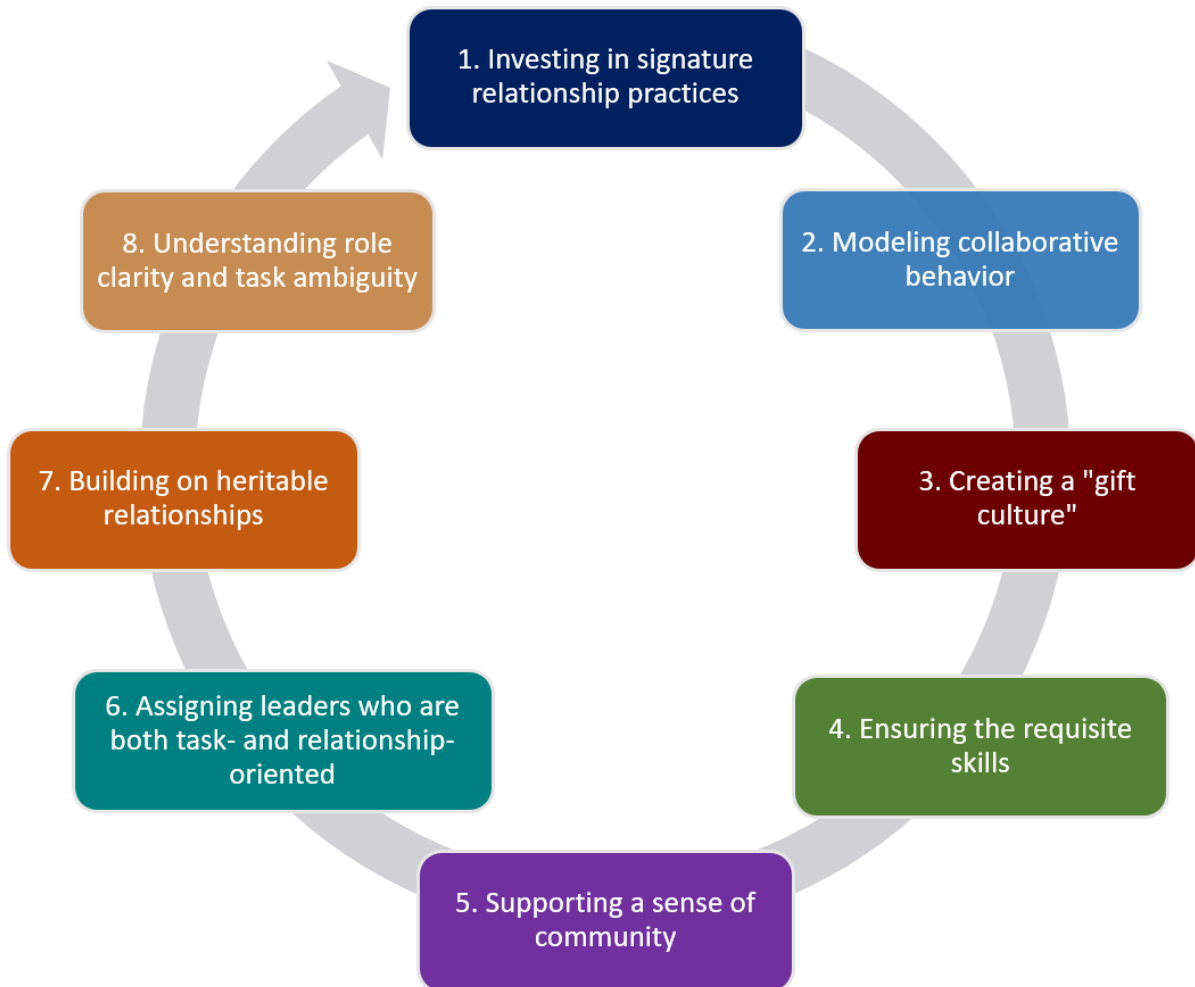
1. Investing in signature relationship practices

2. Modeling collaborative behavior

3. Creating a "gift culture"

4. Ensuring the requisite skills

5. Supporting a sense of community

6. Assigning leaders who are both task- and relationship-oriented

7. Building on heritable relationships

8. Understanding role clarity and task ambiguity